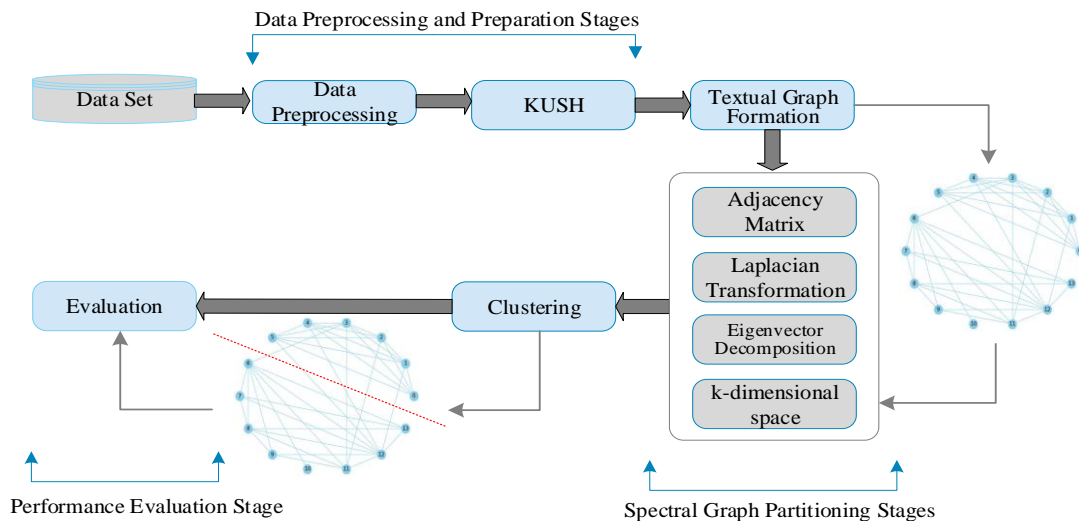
Data Preprocessing and Preparation Stages

Data Set

Data Preprocessing

KUSH

Textual Graph Formation

Adjacency Matrix

Laplacian Transformation

Eigenvector Decomposition

k-dimensional space

Evaluation

Clustering

Performance Evaluation Stage

Spectral Graph Partitioning Stages